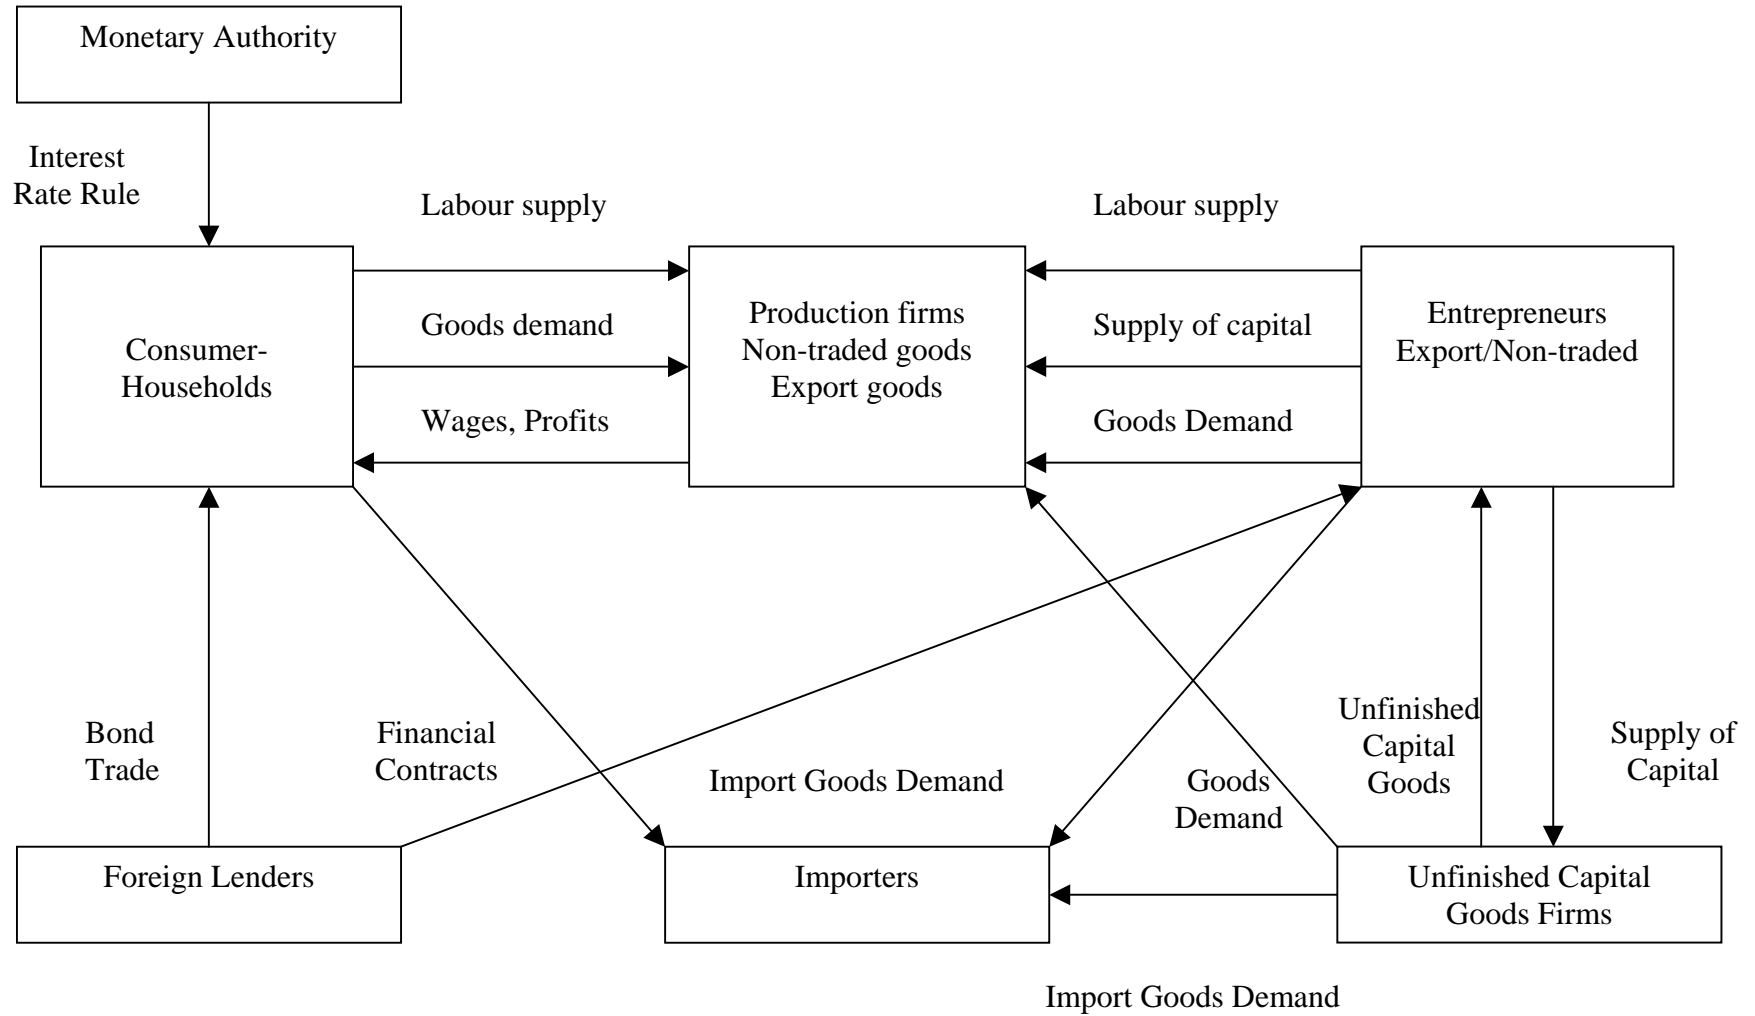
Monetary Authority

Interest Rate Rule

Labour supply

Labour supply

Goods demand

Production firms
Non-traded goods
Export goods

Supply of capital

Entrepreneurs
Export/Non-traded

Consumer-Households

Wages, Profits

Goods Demand

Bond Trade

Financial Contracts

Import Goods Demand

Goods Demand

Unfinished Capital Goods

Supply of Capital

Foreign Lenders

Importers

Unfinished Capital Goods Firms

Import Goods Demand